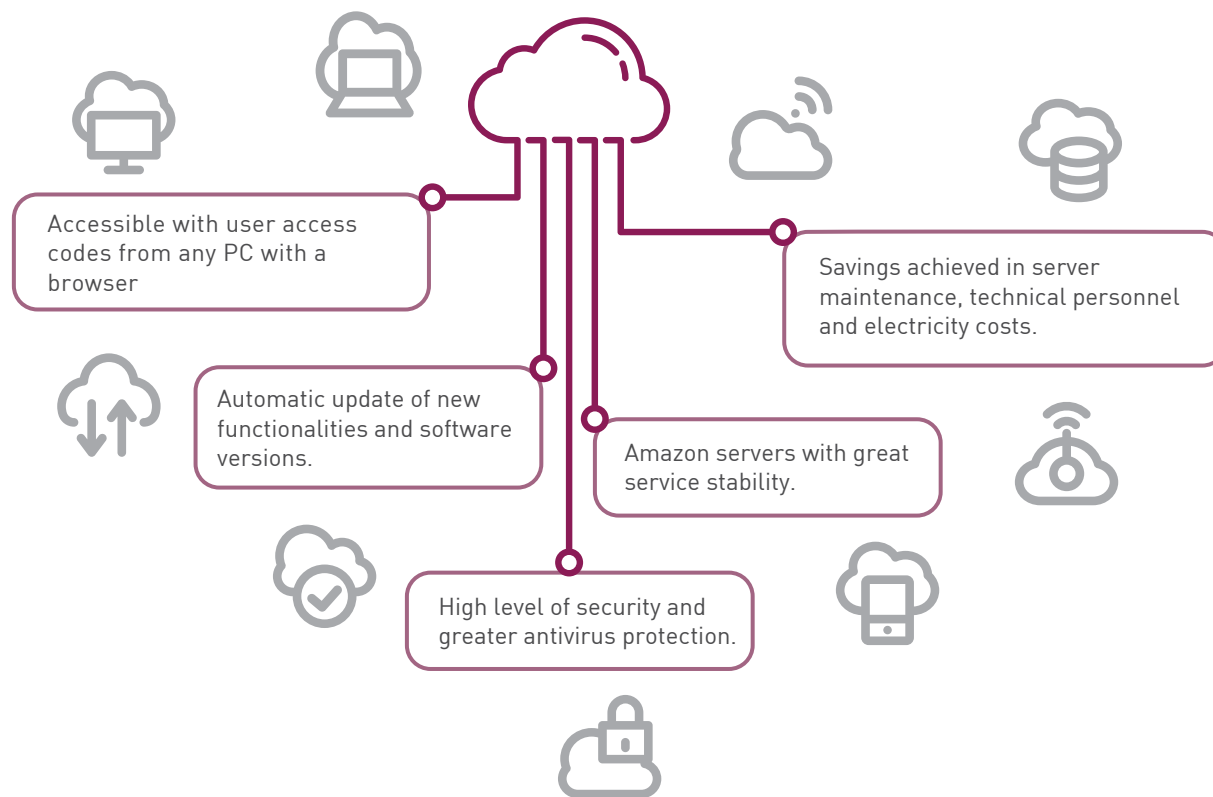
Accessible with user access codes from any PC with a browser

Savings achieved in server maintenance, technical personnel and electricity costs.

Automatic update of new functionalities and software versions.

Amazon servers with great service stability.

High level of security and greater antivirus protection.